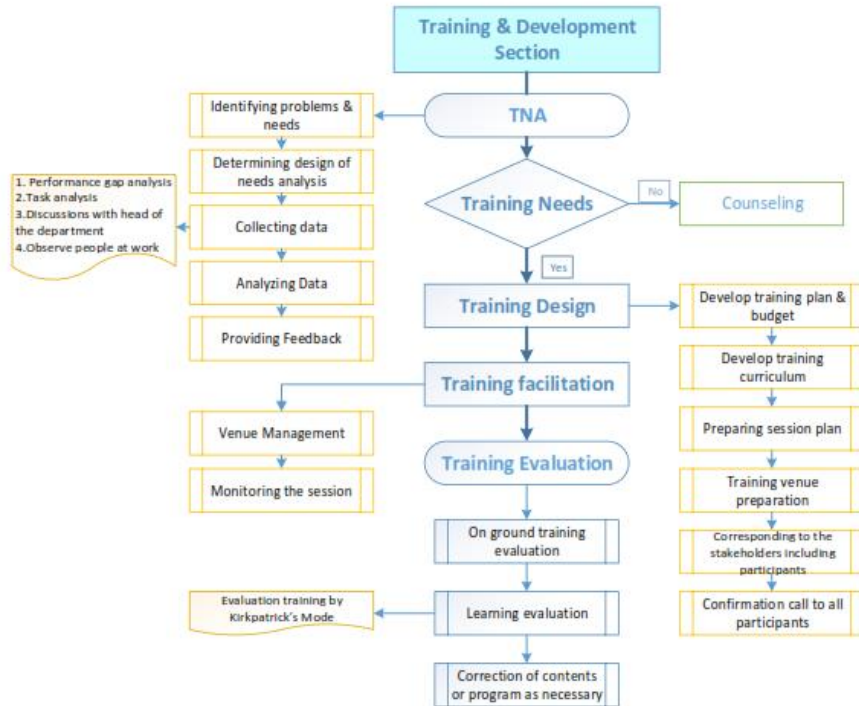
Training & Development Section

TNA

Identifying problems & needs

Determining design of needs analysis

1. Performance gap analysis
2.Task analysis
3.Discussions with head of the department
4.Observe people at work

Collecting data

Analyzing Data

Providing Feedback

Training Needs

No

Counseling

Yes

Training Design

Develop training plan & budget

Develop training curriculum

Preparing session plan

Training venue preparation

Corresponding to the stakeholders including participants

Confirmation call to all participants

Training facilitation

Venue Management

Monitoring the session

Training Evaluation

On ground training evaluation

Evaluation training by Kirkpatrick's Mode

Learning evaluation

Correction of contents or program as necessary